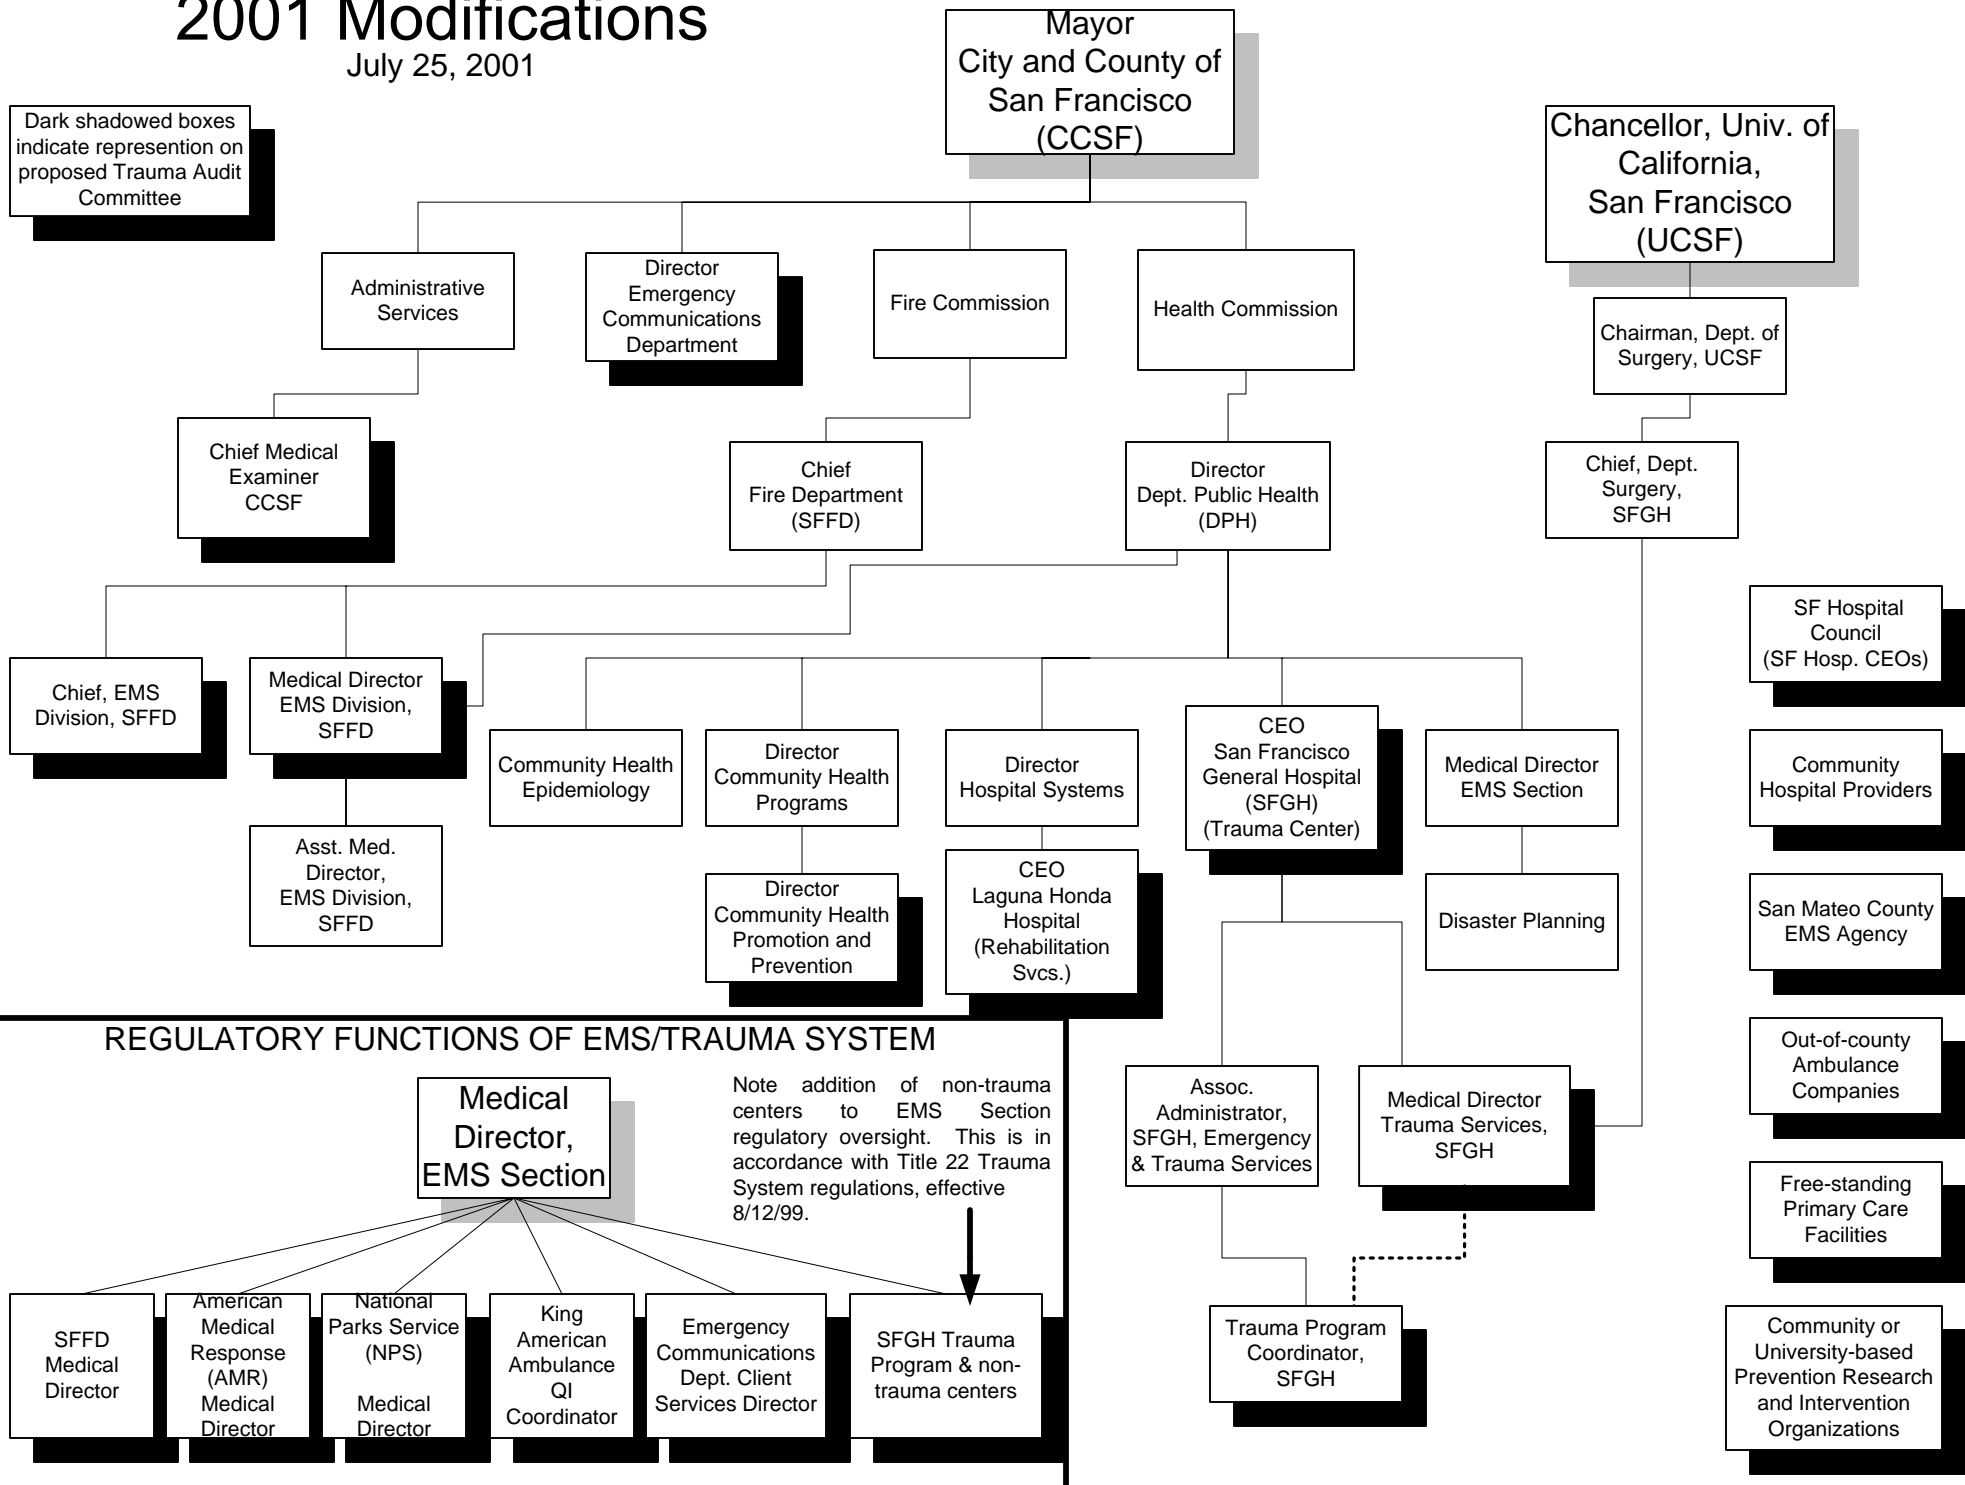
2001 Modifications
July 25, 2001

Dark shadowed boxes indicate represention on proposed Trauma Audit Committee

Mayor
City and County of San Francisco
(CCSF)

Chancellor, Univ. of California, San Francisco (UCSF)

Administrative Services

Director Emergency Communications Department

Fire Commission

Health Commission

Chairman, Dept. of Surgery, UCSF

Chief Medical Examiner CCSF

Chief Fire Department (SFFD)

Director Dept. Public Health (DPH)

Chief, Dept. Surgery, SFGH

SF Hospital Council (SF Hosp. CEOs)

Chief, EMS Division, SFFD

Medical Director EMS Division, SFFD

Community Health Epidemiology

Director Community Health Programs

Director Hospital Systems

CEO San Francisco General Hospital (SFGH) (Trauma Center)

Medical Director EMS Section

Community Hospital Providers

Asst. Med. Director, EMS Division, SFFD

Director Community Health Promotion and Prevention

CEO Laguna Honda Hospital (Rehabilitation Svcs.)

Disaster Planning

San Mateo County EMS Agency

REGULATORY FUNCTIONS OF EMS/TRAUMA SYSTEM

Medical Director, EMS Section

Note addition of non-trauma centers to EMS Section regulatory oversight. This is in accordance with Title 22 Trauma System regulations, effective 8/12/99.

Assoc. Administrator, SFGH, Emergency & Trauma Services

Medical Director Trauma Services, SFGH

Out-of-county Ambulance Companies

Free-standing Primary Care Facilities

SFFD Medical Director

American Medical Response (AMR) Medical Director

National Parks Service (NPS) Medical Director

King American Ambulance QI Coordinator

Emergency Communications Dept. Client Services Director

SFGH Trauma Program & non-trauma centers

Trauma Program Coordinator, SFGH

Community or University-based Prevention Research and Intervention Organizations